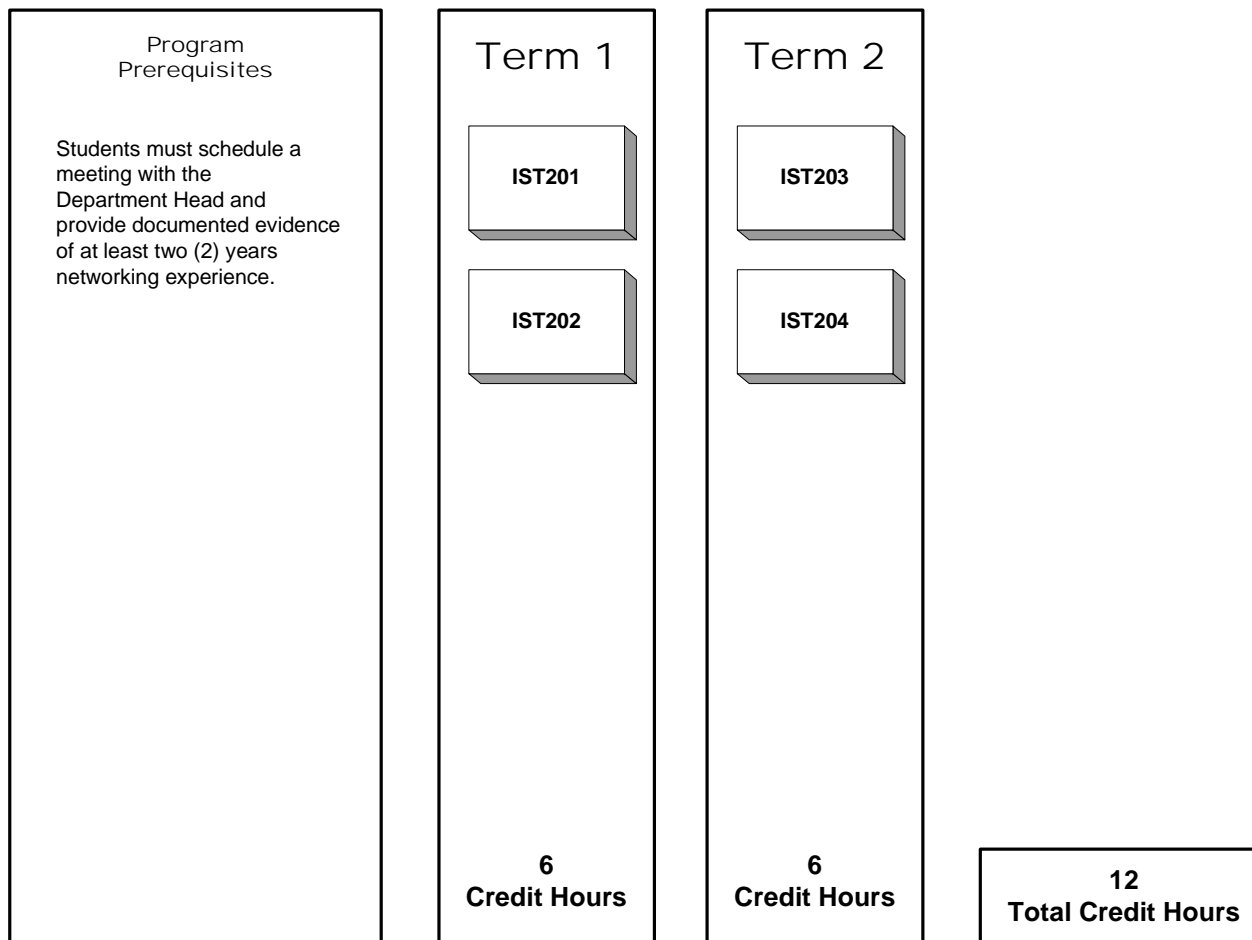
Program Prerequisites

Students must schedule a meeting with the Department Head and provide documented evidence of at least two (2) years networking experience.

Term 1

IST201

IST202

6
Credit Hours

Term 2

IST203

IST204

6
Credit Hours

12
Total Credit Hours